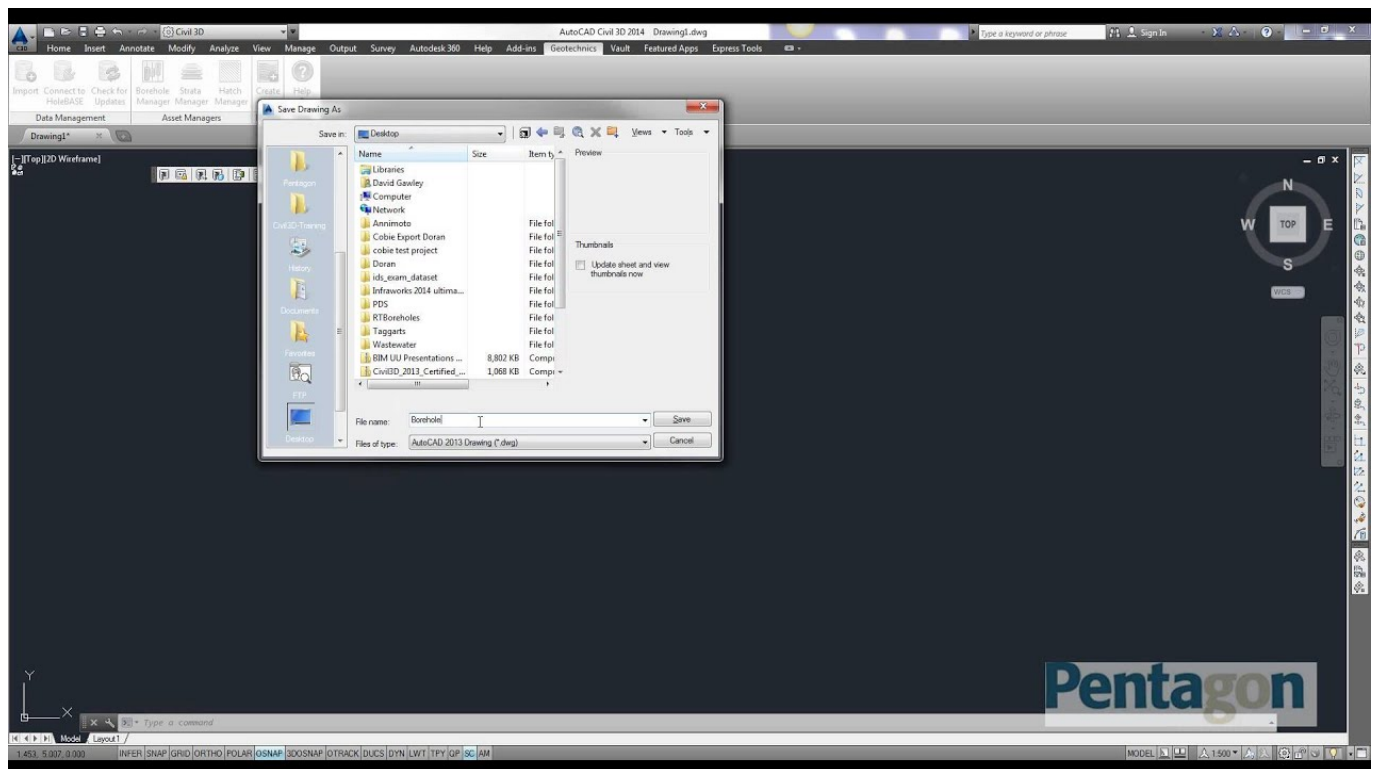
Civil 3D
AutoCAD Civil 3D 2014 Drawing1.dwg
Type a keyword or phrase
Sign In
Home Insert Annotate Modify Analyze View Manage Output Survey Autodesk 360 Help Add-ins Geotechnics Vault Featured Apps Express Tools

Import Connect to HoleBASE Check for Updates Borehole Manager Strata Manager Hatch Manager Create Help
Data Management Asset Managers
Drawing1*

[-][Top][2D Wireframe]

Save Drawing As
Save in: Desktop
Views Tools

Pentagon
Civil3D-Training
History
Documents
Favorites
FTP
Desktop

| Name | Size | Item ty |
|---|---|---|
| Libraries | | |
| David Gawley | | |
| Computer | | |
| Network | | |
| Annimoto | | File fol |
| Cobie Export Doran | | File fol |
| cobie test project | | File fol |
| Doran | | File fol |
| ids_exam_dataset | | File fol |
| Infraworks 2014 ultima... | | File fol |
| PDS | | File fol |
| RTBoreholes | | File fol |
| Taggarts | | File fol |
| Wastewater | | File fol |
| BIM UU Presentations ... | 8,802 KB | Compi |
| Civil3D_2013_Certified_... | 1,068 KB | Compi |

Preview
Thumbnails
Update sheet and view thumbnails now

File name: Borehole
Files of type: AutoCAD 2013 Drawing (*.dwg)
Save
Cancel

N
W TOP E
S
WCS

Pentagon

Y
X
Type a command
Model Layout1
1.453, 5.007, 0.000
INFER SNAP GRID ORTHO POLAR OSNAP 3DOSNAP OTRACK DUCS DYN LWT TPY QP SC AM
MODEL 1:500